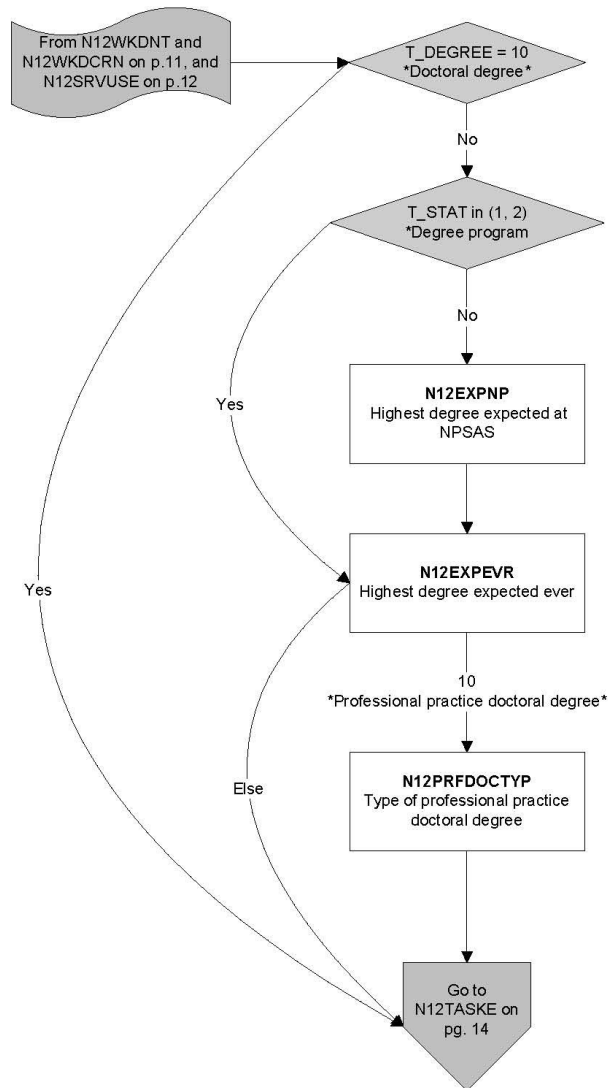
From N12WKDNT and N12WKDCRN on p.11, and N12SRVUSE on p.12

T_DEGREE = 10
*Doctoral degree*

No

T_STAT in (1, 2)
*Degree program

No

Yes

N12EXPNP
Highest degree expected at NPSAS

Yes

N12EXPEVR
Highest degree expected ever

10
*Professional practice doctoral degree*

Else

N12PRFDOCTYP
Type of professional practice doctoral degree

Go to N12TASKE on pg. 14